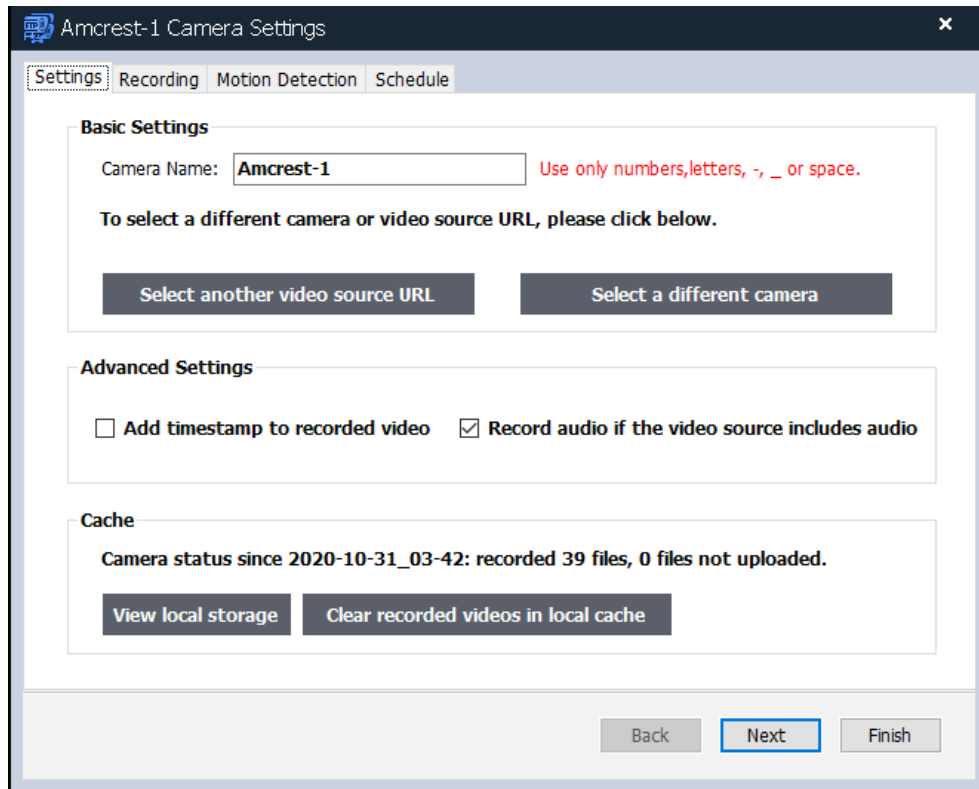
Amcrest-1 Camera Settings

×

Settings | Recording | Motion Detection | Schedule

Basic Settings

Camera Name: Amcrest-1

Use only numbers,letters, -, _ or space.

To select a different camera or video source URL, please click below.

Select another video source URL

Select a different camera

Advanced Settings

☐ Add timestamp to recorded video

☑ Record audio if the video source includes audio

Cache

Camera status since 2020-10-31_03-42: recorded 39 files, 0 files not uploaded.

View local storage

Clear recorded videos in local cache

Back

Next

Finish